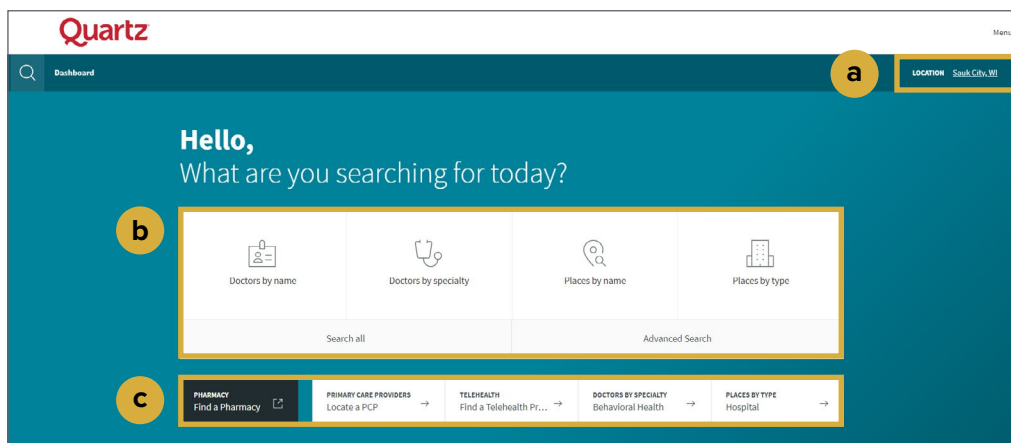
Quartz

Menu

Dashboard

a

LOCATION Sauk City, WI

Hello,
What are you searching for today?

b

Doctors by name

Doctors by specialty

Places by name

Places by type

Search all

Advanced Search

c

PHARMACY
Find a Pharmacy

PRIMARY CARE PROVIDERS
Locate a PCP →

TELEHEALTH
Find a Telehealth Pr... →

DOCTORS BY SPECIALTY
Behavioral Health →

PLACES BY TYPE
Hospital →